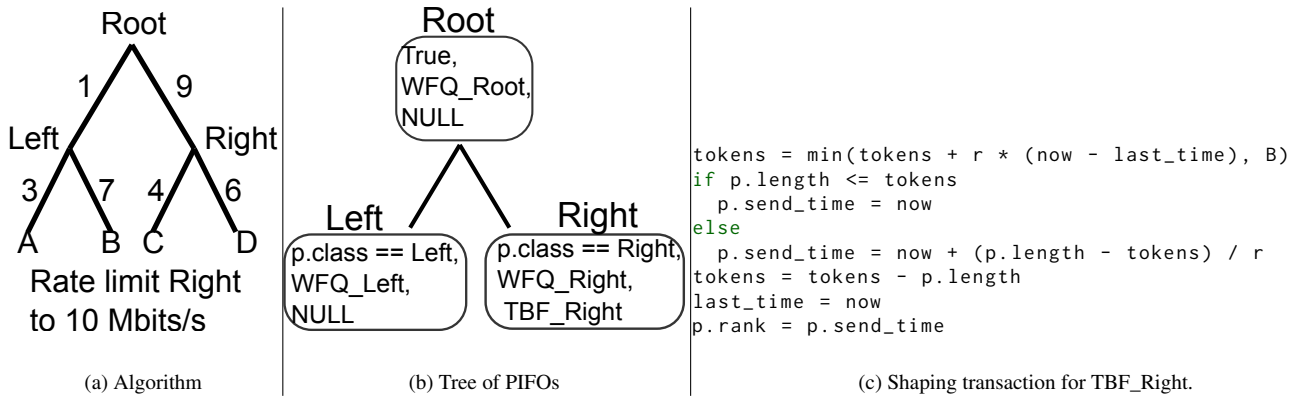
Root

1 9

Left Right

3 7 4 6

A B C D

Rate limit Right to 10 Mbits/s

(a) Algorithm

Root

True, WFQ_Root, NULL

Left

p.class == Left, WFQ_Left, NULL

Right

p.class == Right, WFQ_Right, TBF_Right

(b) Tree of PIFOs

tokens = min(tokens + r * (now - last_time), B)
if p.length <= tokens
  p.send_time = now
else
  p.send_time = now + (p.length - tokens) / r
tokens = tokens - p.length
last_time = now
p.rank = p.send_time

(c) Shaping transaction for TBF_Right.